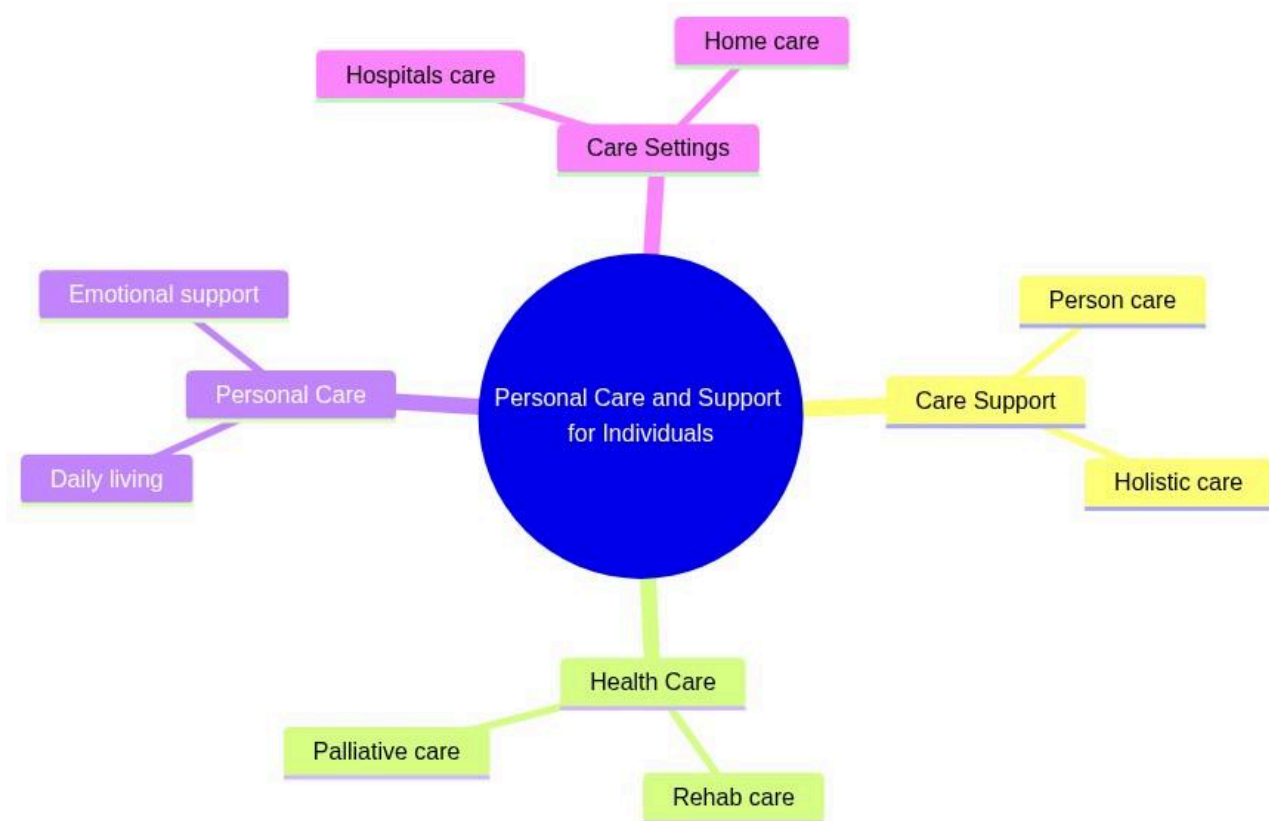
Hospitals care

Home care

Care Settings

Emotional support

Personal Care

Daily living

Personal Care and Support for Individuals

Person care

Care Support

Holistic care

Health Care

Palliative care

Rehab care